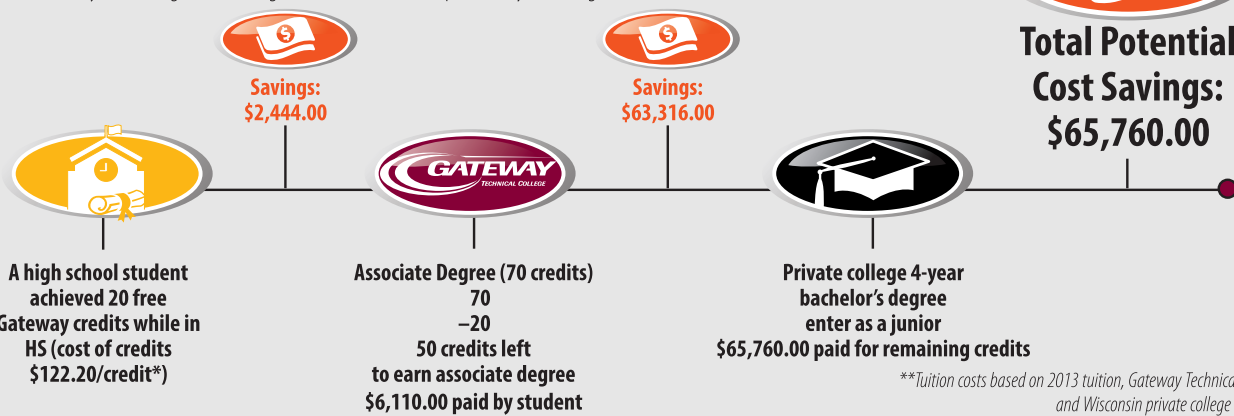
Savings:
$2,444.00

Savings:
$63,316.00

Total Potential
Cost Savings:
$65,760.00

GATEWAY
TECHNICAL COLLEGE

A high school student achieved 20 free Gateway credits while in HS (cost of credits $122.20/credit*)

Associate Degree (70 credits)
70
–20
50 credits left
to earn associate degree
$6,110.00 paid by student

Private college 4-year bachelor's degree
enter as a junior
$65,760.00 paid for remaining credits

**Tuition costs based on 2013 tuition, Gateway Technica
and Wisconsin private college